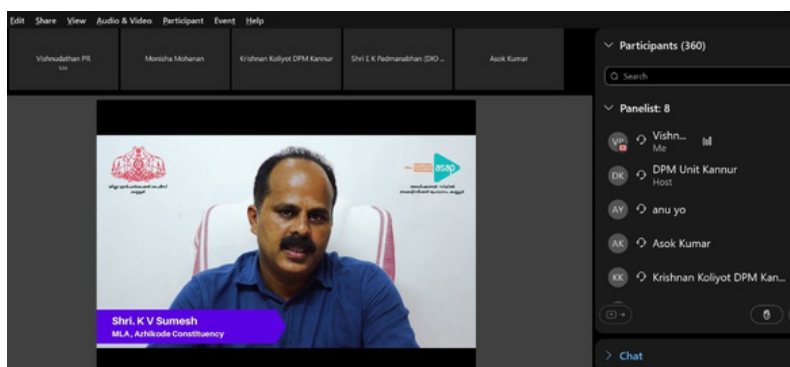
Edit Share View Audio & Video Participant Event Help

Vishnudathan PR
Me

Monisha Mohanan

Krishnan Koliyot DPM Kannur

Shri E K Padmanabhan (DIO ...

Asok Kumar

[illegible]

asap
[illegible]

Shri. K V Sumesh
MLA, Azhikode Constituency

Participants (360)

Search

Panelist: 8

VP Vishn...
Me

DK DPM Unit Kannur
Host

AY anu yo

AK Asok Kumar

KK Krishnan Koliyot DPM Kan...

Chat